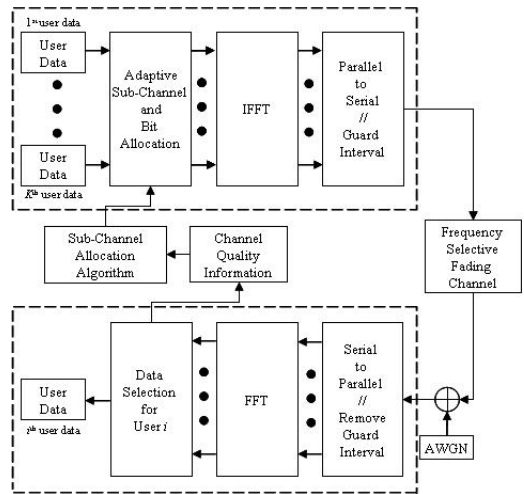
1st user data

User Data

User Data

Kth user data

Adaptive Sub-Channel and Bit Allocation

IFFT

Parallel to Serial // Guard Interval

Frequency Selective Fading Channel

Sub-Channel Allocation Algorithm

Channel Quality Information

User Data

ith user data

Data Selection for User i

FFT

Serial to Parallel // Remove Guard Interval

AWGN